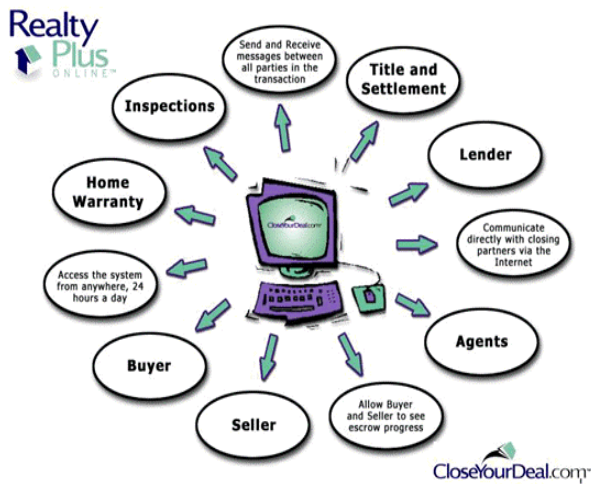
Realty Plus ONLINE™

Send and Receive messages between all parties in the transaction

Title and Settlement

Inspections

Lender

Home Warranty

CloseYourDeal.com

Communicate directly with closing partners via the Internet

Access the system from anywhere, 24 hours a day

Agents

Buyer

Allow Buyer and Seller to see escrow progress

Seller

CloseYourDeal.com™